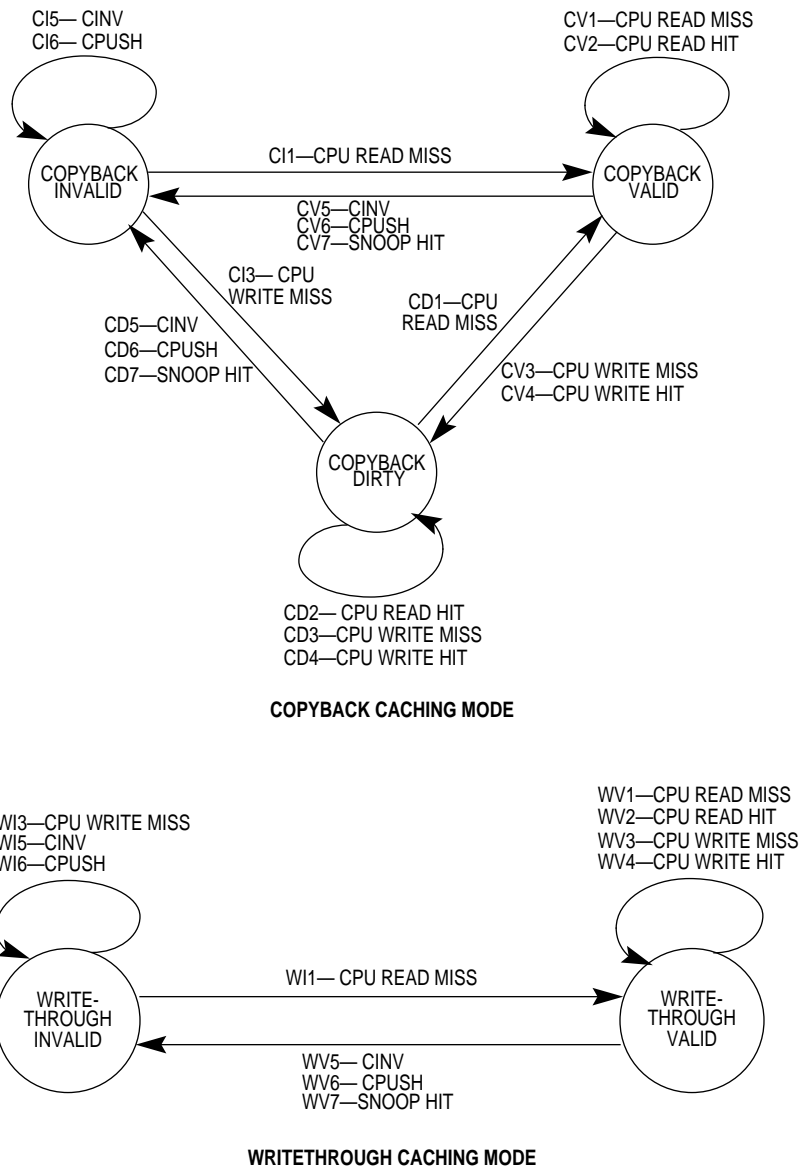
CI5— CINV
CI6— CPUSH

CV1—CPU READ MISS
CV2—CPU READ HIT

COPYBACK INVALID

CI1—CPU READ MISS

COPYBACK VALID

CV5—CINV
CV6—CPUSH
CV7—SNOOP HIT

CI3— CPU WRITE MISS

CD1—CPU READ MISS

CD5—CINV
CD6—CPUSH
CD7—SNOOP HIT

CV3—CPU WRITE MISS
CV4—CPU WRITE HIT

COPYBACK DIRTY

CD2— CPU READ HIT
CD3—CPU WRITE MISS
CD4—CPU WRITE HIT

COPYBACK CACHING MODE

WI3—CPU WRITE MISS
WI5—CINV
WI6—CPUSH

WV1—CPU READ MISS
WV2—CPU READ HIT
WV3—CPU WRITE MISS
WV4—CPU WRITE HIT

WRITE-THROUGH INVALID

WI1— CPU READ MISS

WRITE-THROUGH VALID

WV5— CINV
WV6— CPUSH
WV7—SNOOP HIT

WRITETHROUGH CACHING MODE